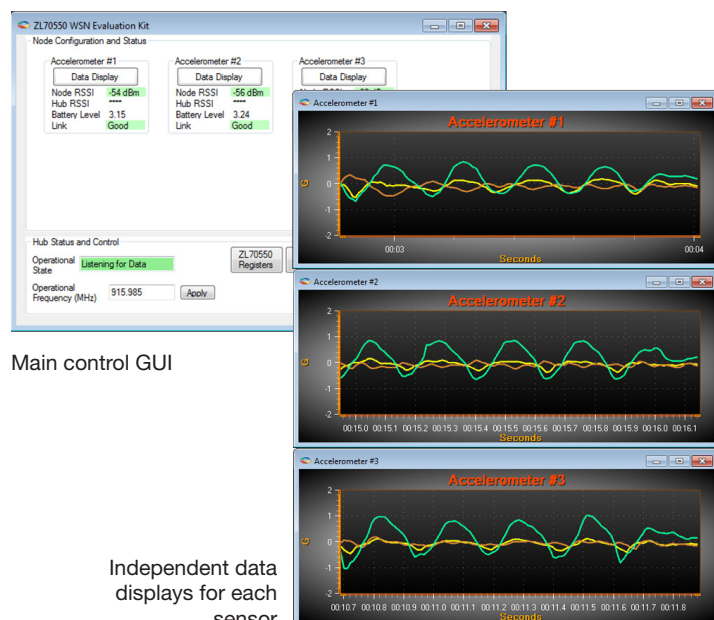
ZL70550 WSN Evaluation Kit

Node Configuration and Status

Accelerometer #1
Data Display
Node RSSI -54 dBm
Hub RSSI ****
Battery Level 3.15
Link Good

Accelerometer #2
Data Display
Node RSSI -56 dBm
Hub RSSI ****
Battery Level 3.24
Link Good

Accelerometer #3
Data Display
Node RSSI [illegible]

Hub Status and Control
Operational State Listening for Data
ZL70550 Registers
Operational Frequency (MHz) 915.985 Apply

Main control GUI

Accelerometer #1
Accelerometer #1
2 1 0 -1 -2
G
00:03 00:04
Seconds

Accelerometer #2
Accelerometer #2
2 1 0 -1 -2
G
00:15.0 00:15.1 00:15.2 00:15.3 00:15.4 00:15.5 00:15.6 00:15.7 00:15.8 00:15.9 00:16.0 00:16.1
Seconds

Accelerometer #3
Accelerometer #3
2 1 0 -1 -2
G
00:10.7 00:10.8 00:10.9 00:11.0 00:11.1 00:11.2 00:11.3 00:11.4 00:11.5 00:11.6 00:11.7 00:11.8
Seconds

Independent data displays for each sensor